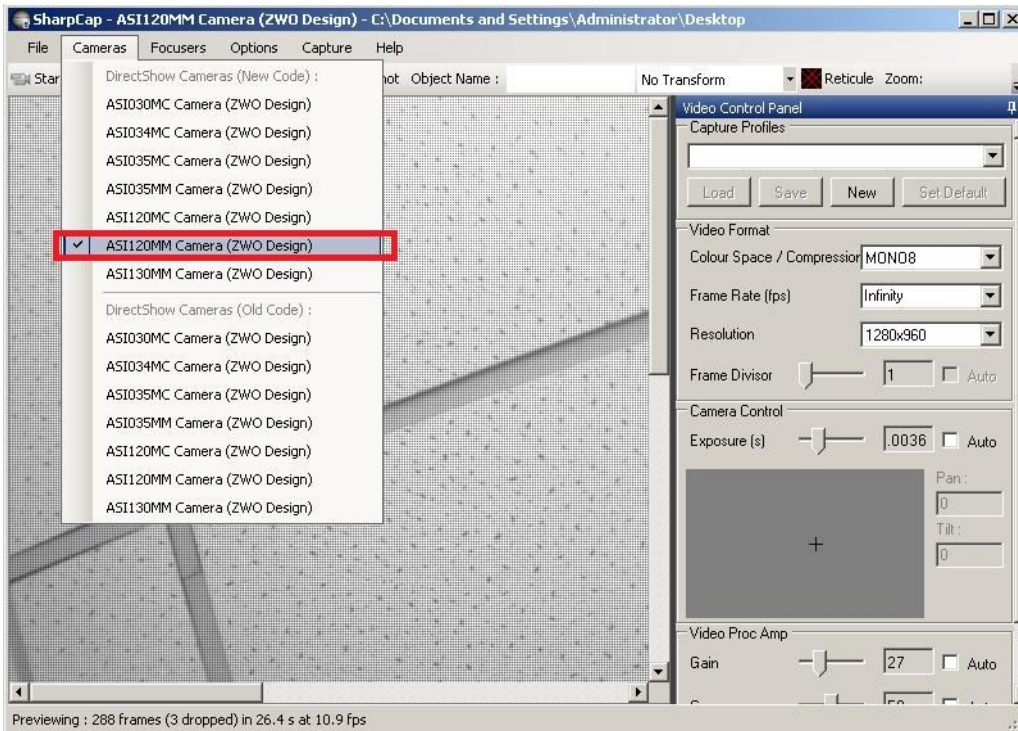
SharpCap - ASI120MM Camera (ZWO Design) - C:\Documents and Settings\Administrator\Desktop

File Cameras Focusers Options Capture Help

Star

DirectShow Cameras (New Code) :
ASI030MC Camera (ZWO Design)
ASI034MC Camera (ZWO Design)
ASI035MC Camera (ZWO Design)
ASI035MM Camera (ZWO Design)
ASI120MC Camera (ZWO Design)
ASI120MM Camera (ZWO Design)
ASI130MM Camera (ZWO Design)
DirectShow Cameras (Old Code) :
ASI030MC Camera (ZWO Design)
ASI034MC Camera (ZWO Design)
ASI035MC Camera (ZWO Design)
ASI035MM Camera (ZWO Design)
ASI120MC Camera (ZWO Design)
ASI120MM Camera (ZWO Design)
ASI130MM Camera (ZWO Design)

hot Object Name :

No Transform

Reticule Zoom:

Video Control Panel
Capture Profiles
Load Save New Set Default
Video Format
Colour Space / Compression MONO8
Frame Rate (fps) Infinity
Resolution 1280x960
Frame Divisor 1 Auto
Camera Control
Exposure (s) .0036 Auto
Pan :
0
Tilt :
0
+
Video Proc Amp
Gain 27 Auto

Previewing : 288 frames (3 dropped) in 26.4 s at 10.9 fps